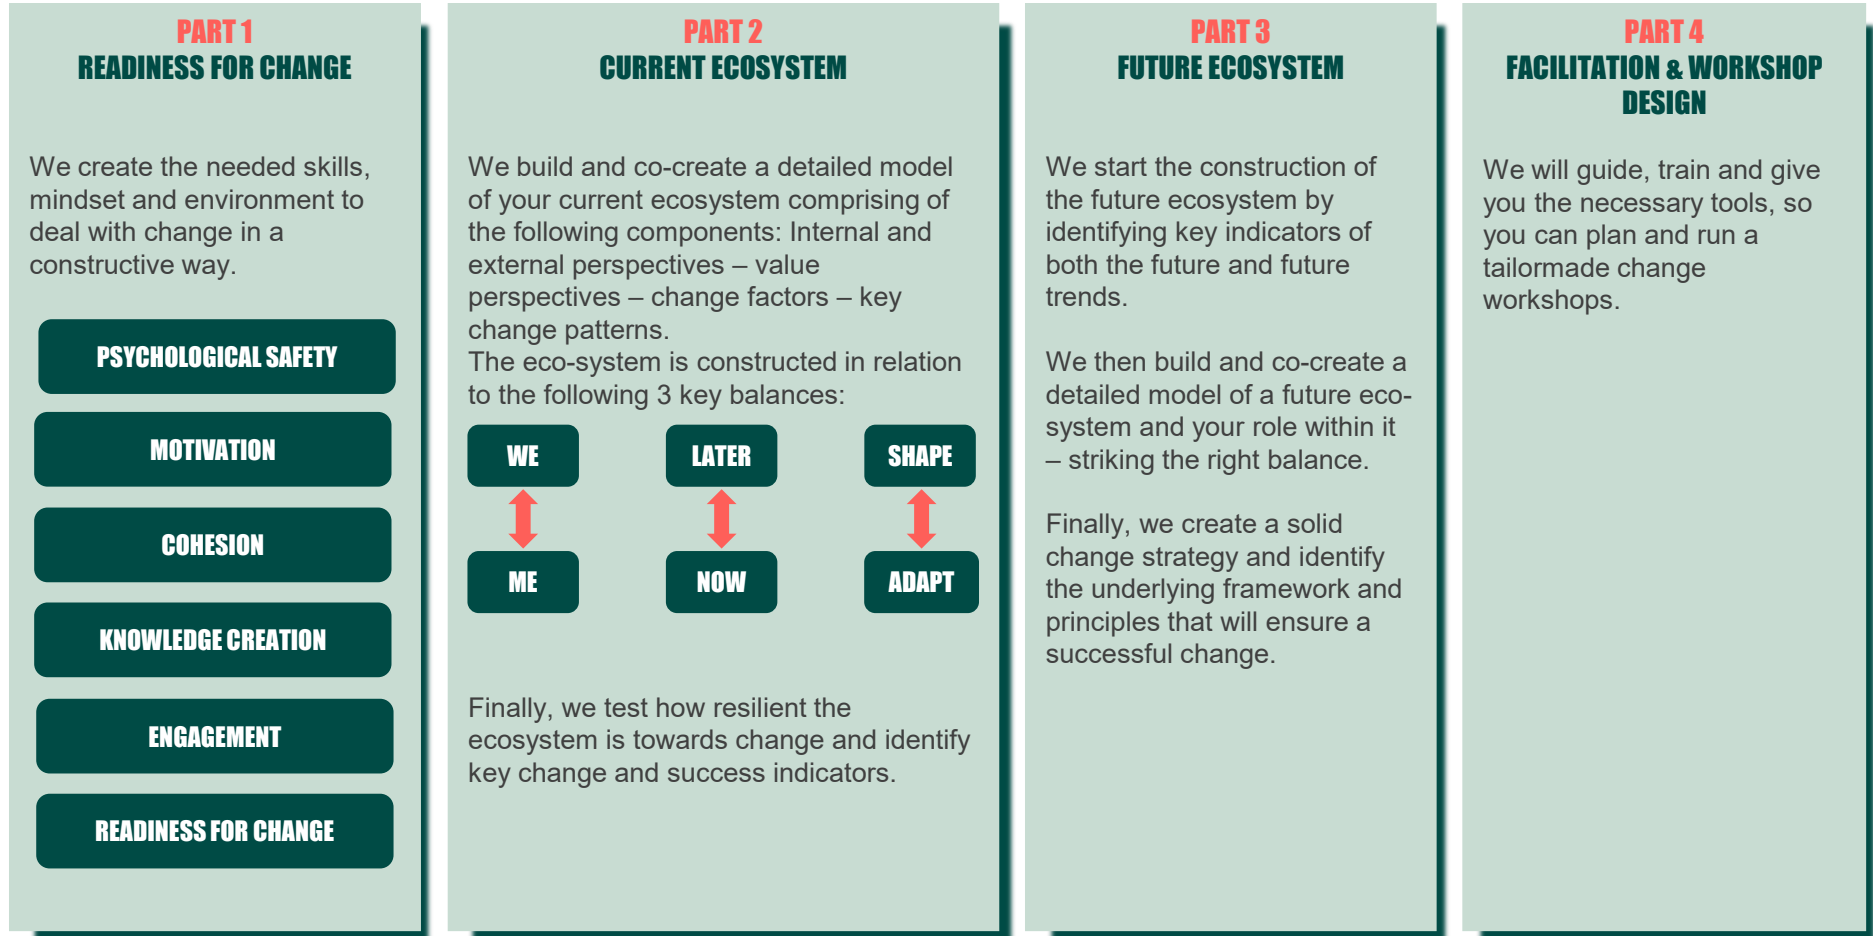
PART 1
READINESS FOR CHANGE

We create the needed skills, mindset and environment to deal with change in a constructive way.

PSYCHOLOGICAL SAFETY

MOTIVATION

COHESION

KNOWLEDGE CREATION

ENGAGEMENT

READINESS FOR CHANGE

PART 2
CURRENT ECOSYSTEM

We build and co-create a detailed model of your current ecosystem comprising of the following components: Internal and external perspectives – value perspectives – change factors – key change patterns.
The eco-system is constructed in relation to the following 3 key balances:

WE

ME

LATER

NOW

SHAPE

ADAPT

Finally, we test how resilient the ecosystem is towards change and identify key change and success indicators.

PART 3
FUTURE ECOSYSTEM

We start the construction of the future ecosystem by identifying key indicators of both the future and future trends.

We then build and co-create a detailed model of a future eco-system and your role within it – striking the right balance.

Finally, we create a solid change strategy and identify the underlying framework and principles that will ensure a successful change.

PART 4
FACILITATION & WORKSHOP DESIGN

We will guide, train and give you the necessary tools, so you can plan and run a tailormade change workshops.